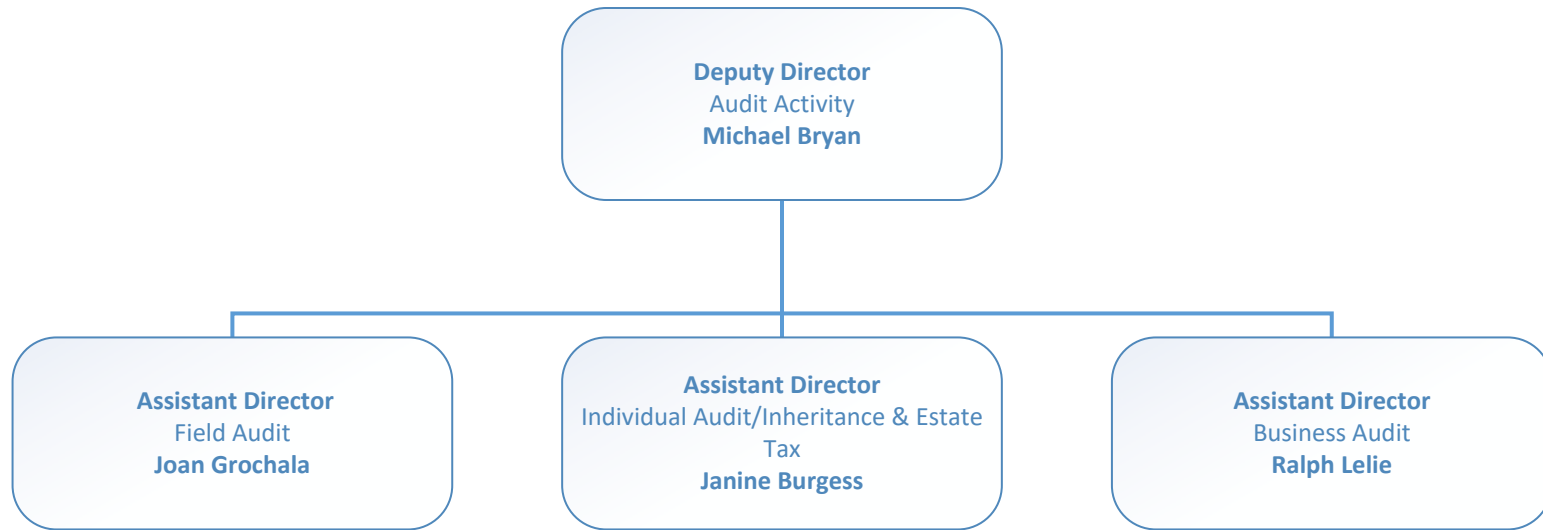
**Deputy Director**
Audit Activity
**Michael Bryan**

**Assistant Director**
Field Audit
**Joan Grochala**

**Assistant Director**
Individual Audit/Inheritance & Estate Tax
**Janine Burgess**

**Assistant Director**
Business Audit
**Ralph Lelie**